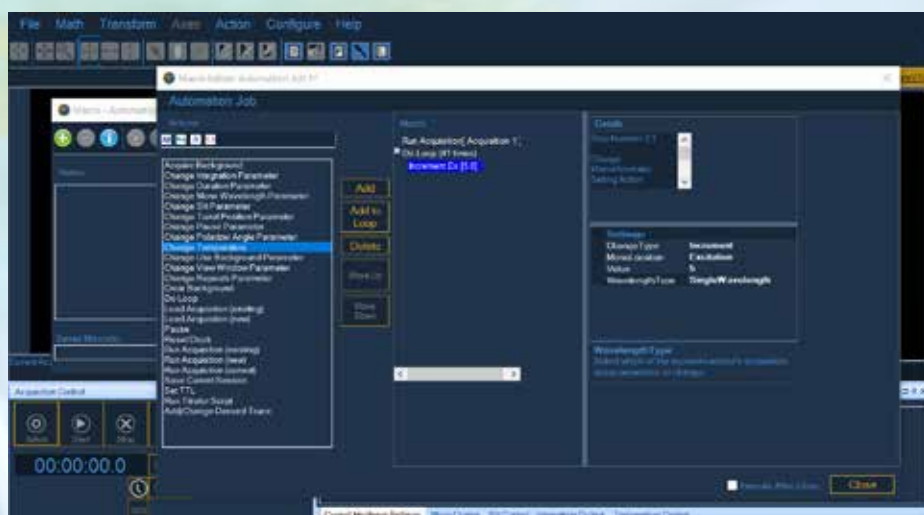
File Math Transform Axes Action Configure Help

Automation Job

Acquire Background
Change Integration Parameter
Change Duration Parameter
Change Mono Wavelength Parameter
Change Slit Parameter
Change Turret Position Parameter
Change Pause Parameter
Change Polarizer Angle Parameter
Change Temperature
Change Use Background Parameter
Change View Window Parameter
Change Repeats Parameter
Clear Background
Do Loop
Load Acquisition (existing)
Load Acquisition (new)
Pause
Reset Clock
Run Acquisition (existing)
Run Acquisition (new)
Run Acquisition (current)
Save Current Session
Set TTL
Run Titrator Script
Add/Change Derived Trace

Add
Add to Loop
Delete
Move Up
Move Down

Run Acquisition( Acquisition 1 )
Do Loop (41 times)
Increment Ex [5.0]

Details

Settings
ChangeType Increment
MonoLocation Excitation
Value 5
WavelengthType SingleWavelength

WavelengthType

Acquisition Control
00:00:00.0

Close